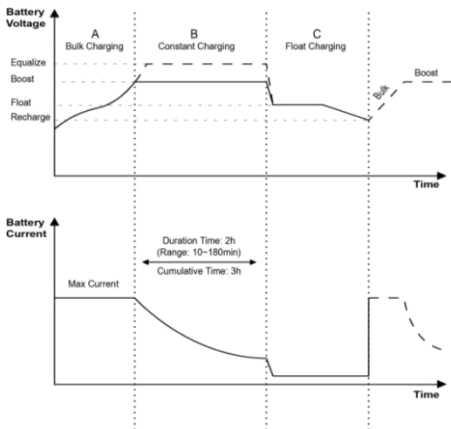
Battery Voltage

A
Bulk Charging

B
Constant Charging

C
Float Charging

Equalize
Boost
Float
Recharge

Bulk
Boost

Time

Battery Current

Duration Time: 2h
(Range: 10~180min)
Cumulative Time: 3h

Max Current

Time